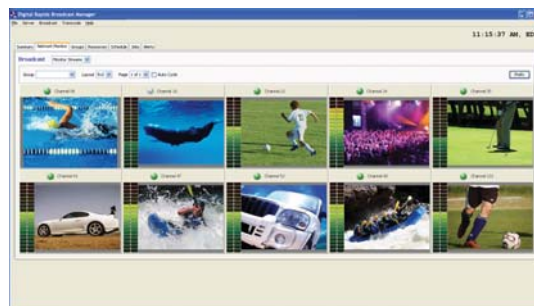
Digital Rapids Broadcast Manager
File Device Broadcast Transcode Help
11:15:37 AM, BD
Summary Channel Monitor Groups Resources Schedule Jobs Alerts
Broadcast Monitor Streams
Group Layout 5x2 Page 1 of 1 Auto Cycle
Stats
Channel 06
Channel 12
Channel 13
Channel 14
Channel 15
Channel 01
Channel 07
Channel 02
Channel 03
Channel 111